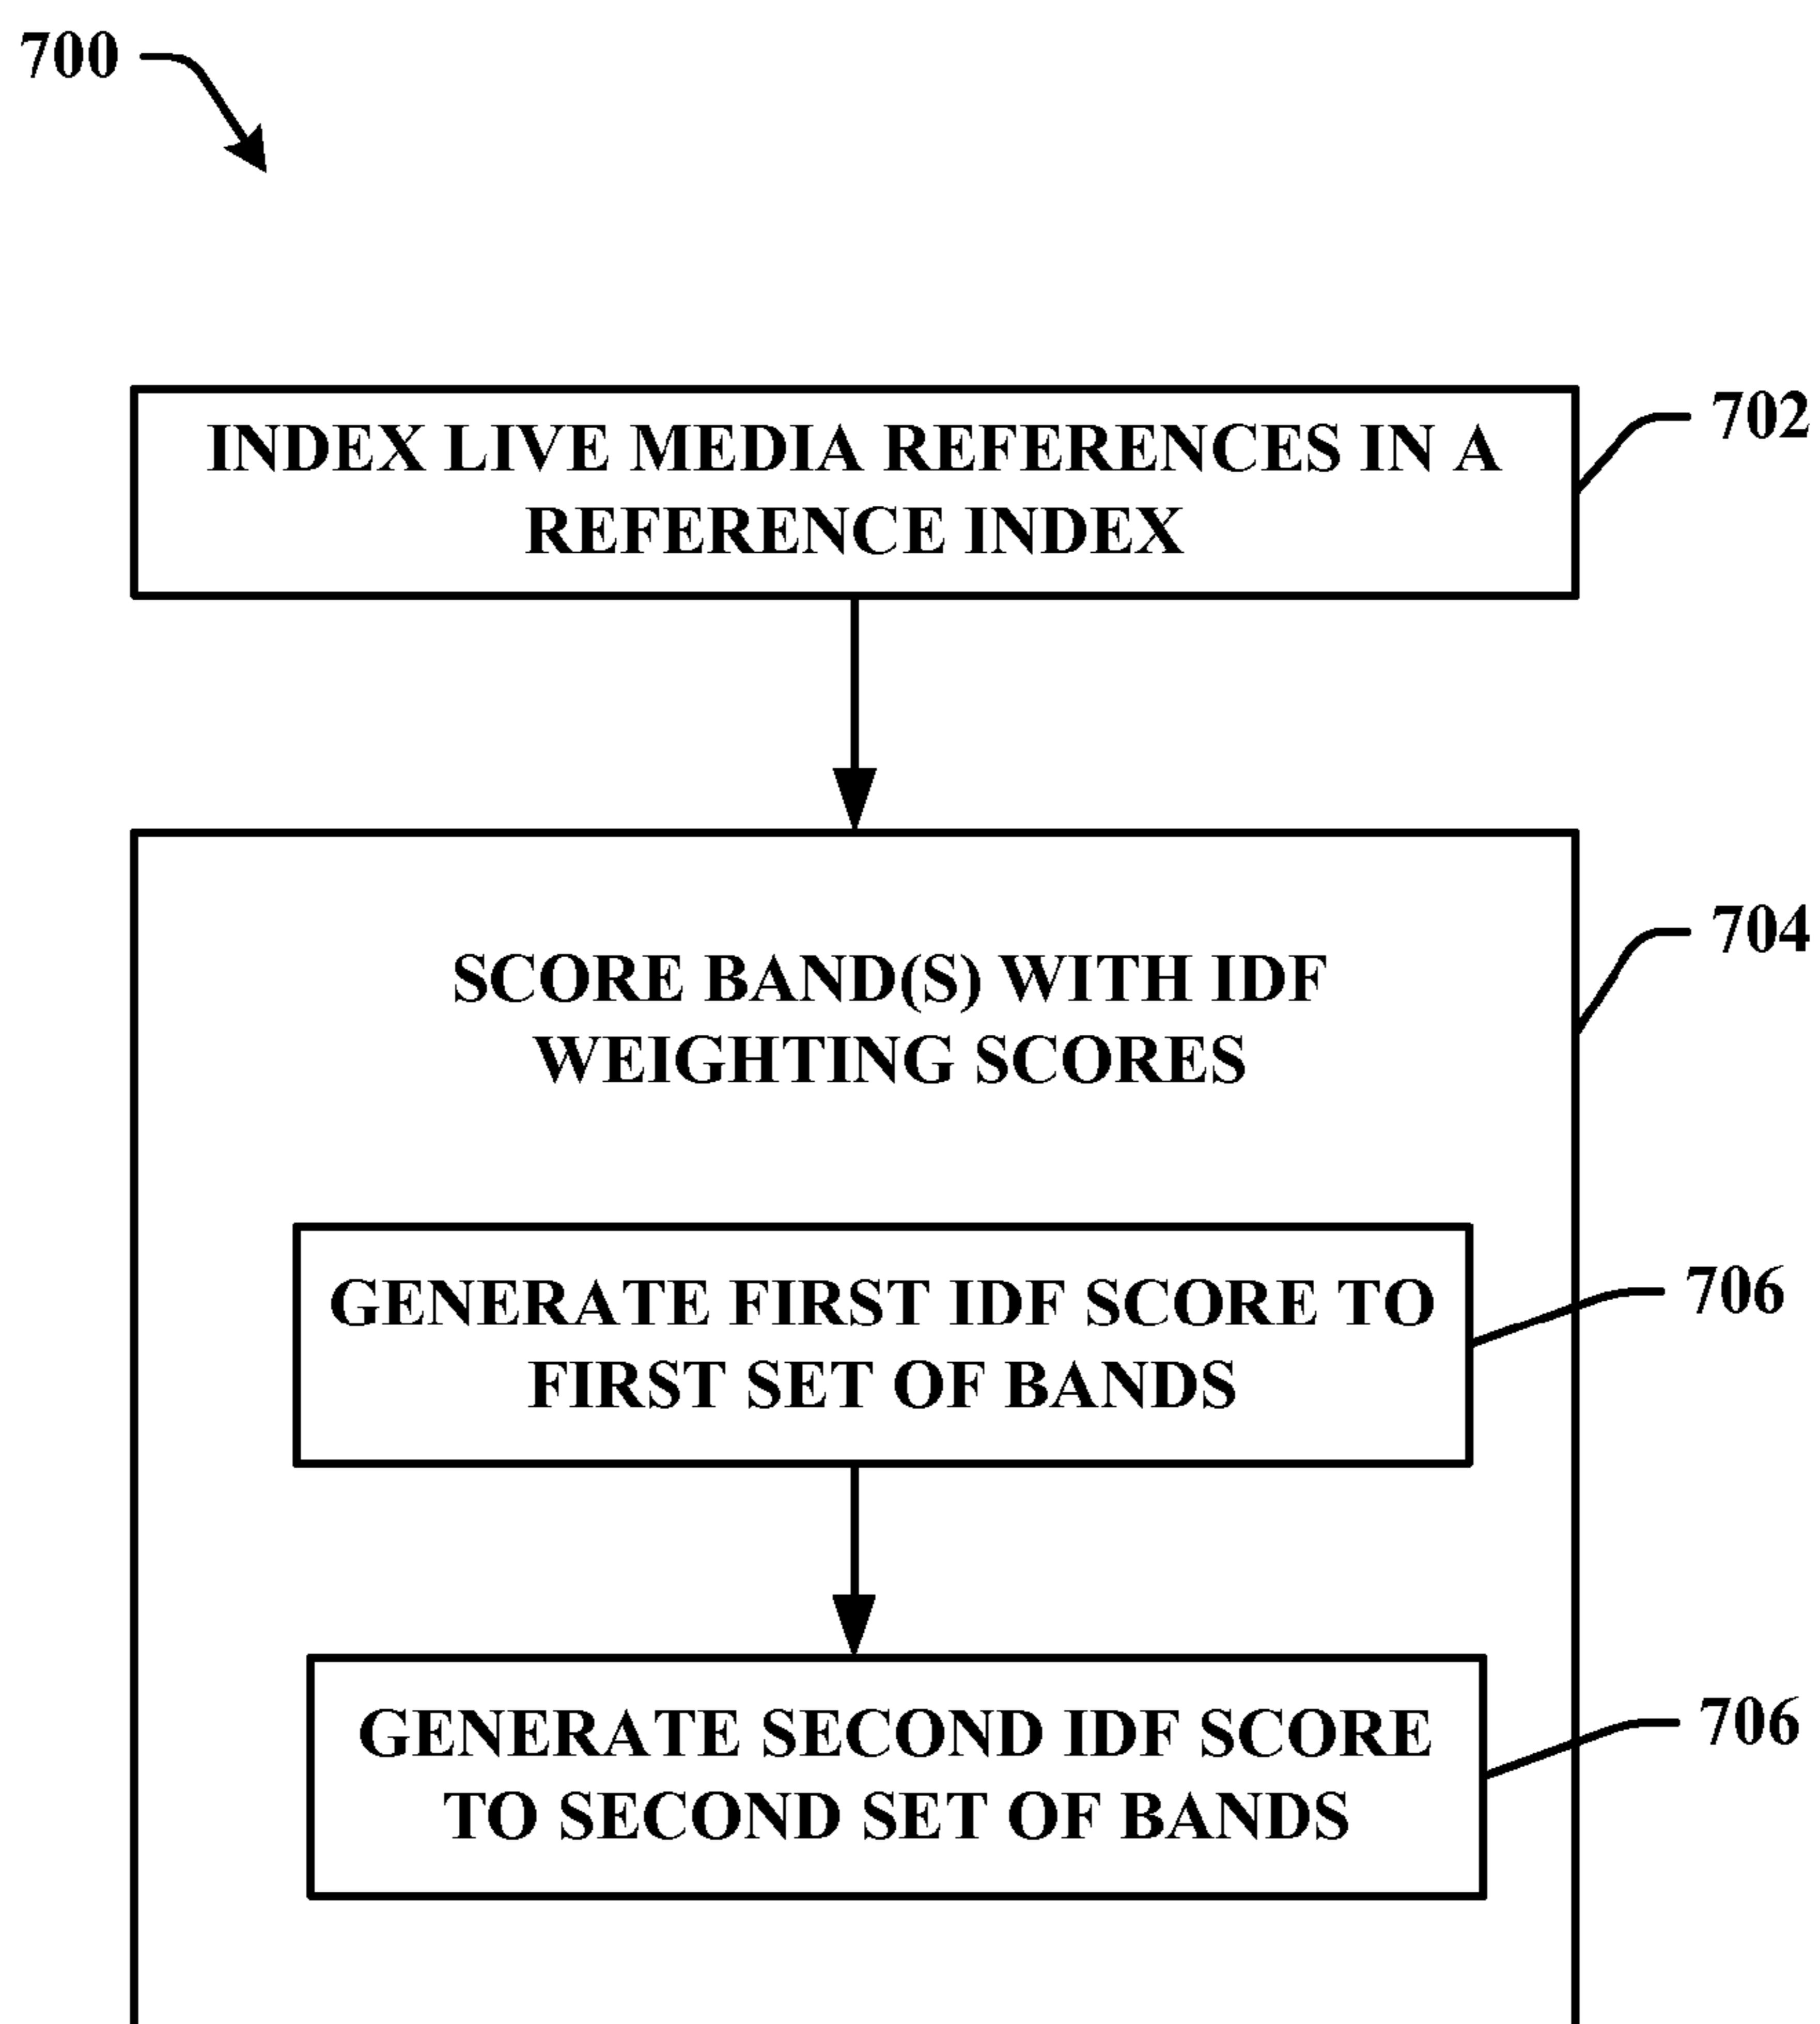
700

INDEX LIVE MEDIA REFERENCES IN A REFERENCE INDEX

702

SCORE BAND(S) WITH IDF WEIGHTING SCORES

704

GENERATE FIRST IDF SCORE TO FIRST SET OF BANDS

706

GENERATE SECOND IDF SCORE TO SECOND SET OF BANDS

706